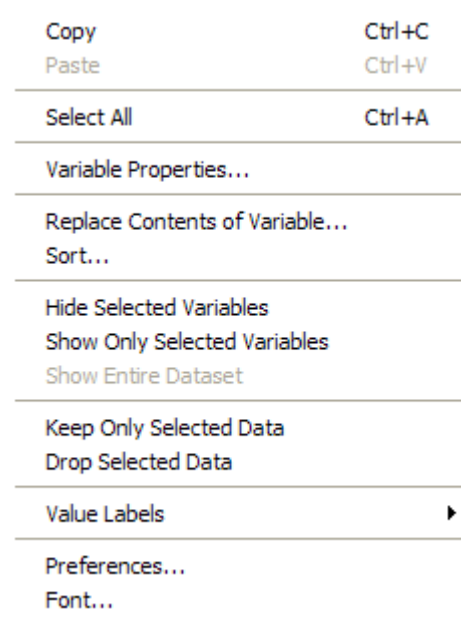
Copy Ctrl+C
Paste Ctrl+V

Select All Ctrl+A

Variable Properties...

Replace Contents of Variable...
Sort...

Hide Selected Variables
Show Only Selected Variables
Show Entire Dataset

Keep Only Selected Data
Drop Selected Data

Value Labels

Preferences...
Font...